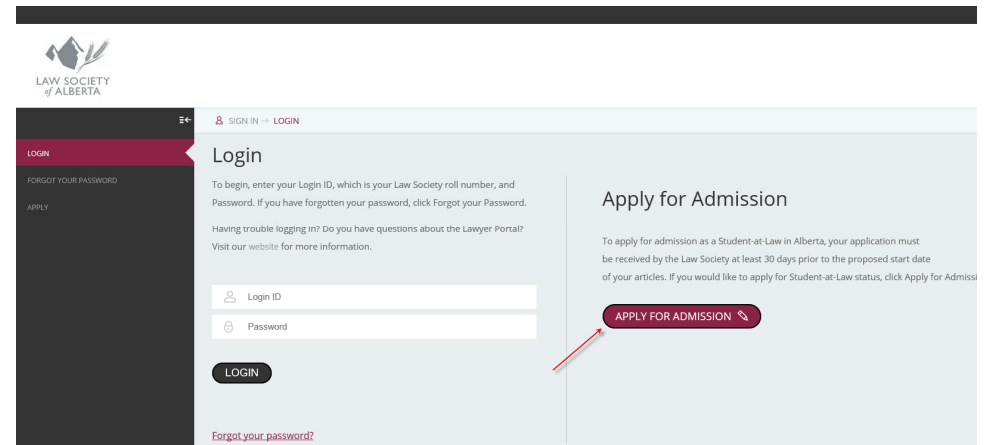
LAW SOCIETY of ALBERTA

LOGIN

FORGOT YOUR PASSWORD

APPLY

SIGN IN → LOGIN

Login

To begin, enter your Login ID, which is your Law Society roll number, and Password. If you have forgotten your password, click Forgot your Password.

Having trouble logging in? Do you have questions about the Lawyer Portal? Visit our website for more information.

Login ID

Password

LOGIN

Forgot your password?

Apply for Admission

To apply for admission as a Student-at-Law in Alberta, your application must be received by the Law Society at least 30 days prior to the proposed start date of your articles. If you would like to apply for Student-at-Law status, click Apply for Admissi

APPLY FOR ADMISSION